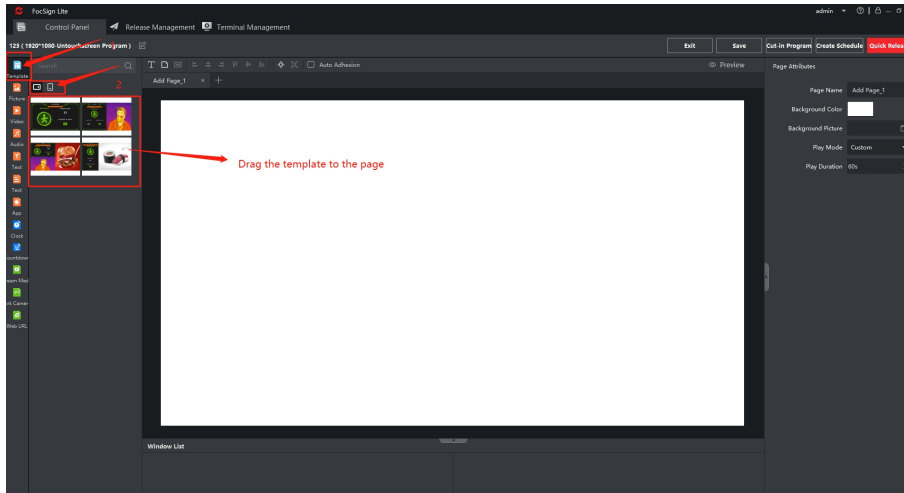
FocSign Lite

admin

Control Panel
Release Management
Terminal Management

123 ( 1920*1080-Untouchscreen Program )

Exit
Save
Cut-in Program
Create Schedule
Quick Relea

Search

Auto Adhesion

Preview

Page Attributes

Add Page_1

2

Template
Picture
Video
Audio
Text
Text
App
Clock
Countdown
Stream Med
Web Camera
Web URL

Drag the template to the page

Page Name
Add Page_1
Background Color
Background Picture
Play Mode
Custom
Play Duration
60s

Window List